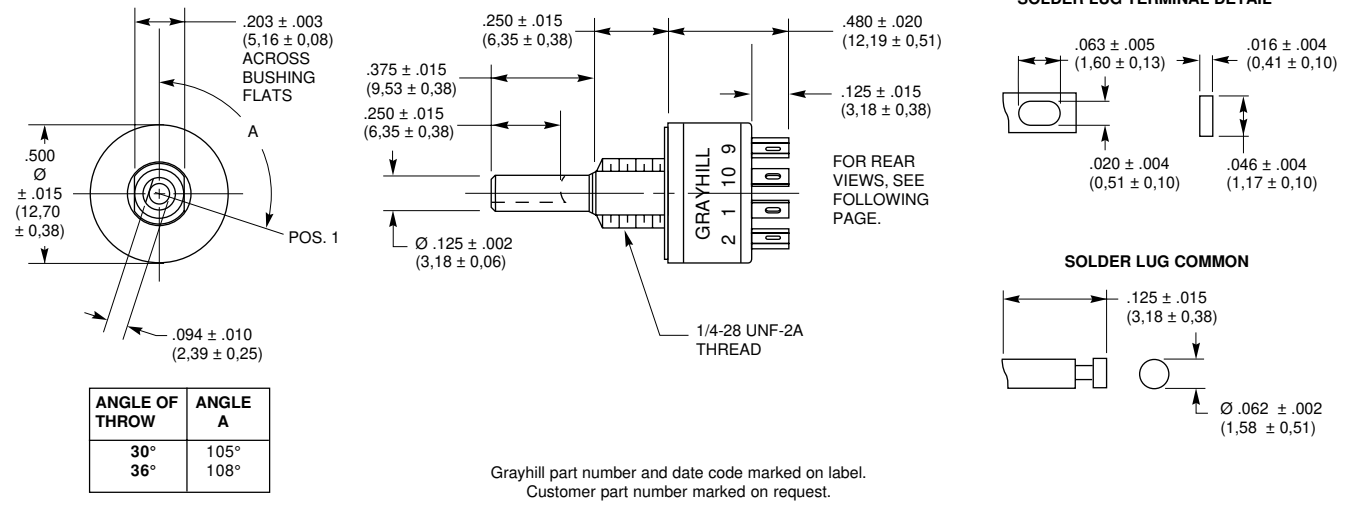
.203 ± .003
(5,16 ± 0,08)
ACROSS
BUSHING
FLATS

A

.500
Ø
± .015
(12,70
± 0,38)

POS. 1

.094 ± .010
(2,39 ± 0,25)

| ANGLE OF THROW | ANGLE A |
|---|---|
| 30° | 105° |
| 36° | 108° |

.250 ± .015
(6,35 ± 0,38)

.375 ± .015
(9,53 ± 0,38)

.250 ± .015
(6,35 ± 0,38)

.480 ± .020
(12,19 ± 0,51)

.125 ± .015
(3,18 ± 0,38)

GRAYHILL
2 1 10 9

FOR REAR VIEWS, SEE FOLLOWING PAGE.

Ø .125 ± .002
(3,18 ± 0,06)

1/4-28 UNF-2A
THREAD

Grayhill part number and date code marked on label.
Customer part number marked on request.

SOLDER LUG TERMINAL DETAIL

.063 ± .005
(1,60 ± 0,13)

.016 ± .004
(0,41 ± 0,10)

.020 ± .004
(0,51 ± 0,10)

.046 ± .004
(1,17 ± 0,10)

SOLDER LUG COMMON

.125 ± .015
(3,18 ± 0,38)

Ø .062 ± .002
(1,58 ± 0,51)